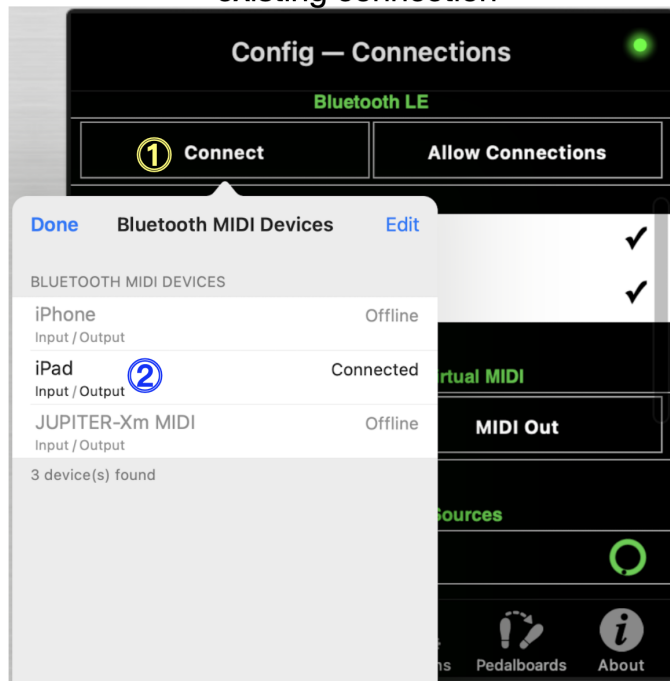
existing connection

Config — Connections

Bluetooth LE

① Connect

Allow Connections

Done Bluetooth MIDI Devices Edit

BLUETOOTH MIDI DEVICES

iPhone Offline
Input / Output

iPad ② Connected
Input / Output

JUPITER-Xm MIDI Offline
Input / Output

3 device(s) found

rtual MIDI

MIDI Out

Sources

ns Pedalboards About